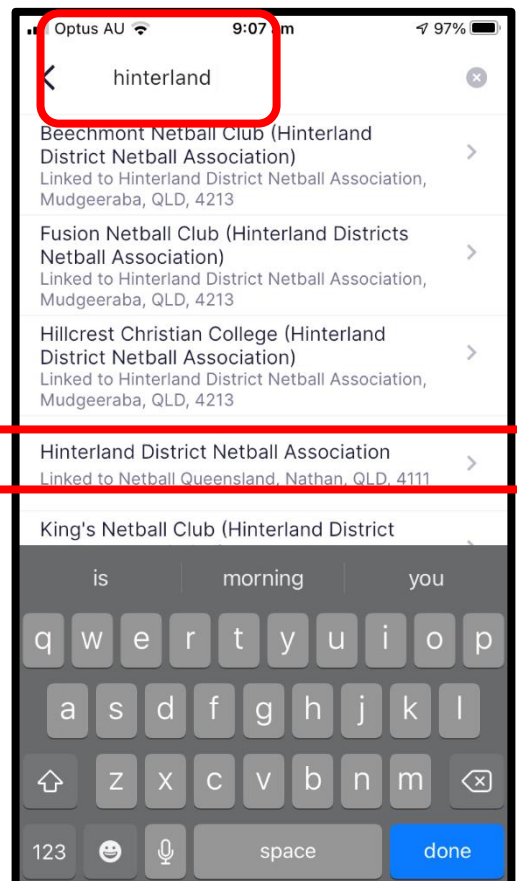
Optus AU 9:07 am 97%

hinterland

Beechmont Netball Club (Hinterland District Netball Association)
Linked to Hinterland District Netball Association, Mudgeeraba, QLD, 4213

Fusion Netball Club (Hinterland Districts Netball Association)
Linked to Hinterland District Netball Association, Mudgeeraba, QLD, 4213

Hillcrest Christian College (Hinterland District Netball Association)
Linked to Hinterland District Netball Association, Mudgeeraba, QLD, 4213

Hinterland District Netball Association
Linked to Netball Queensland, Nathan, QLD, 4111

King's Netball Club (Hinterland District

is morning you

q w e r t y u i o p
a s d f g h j k l
z x c v b n m
123 space done